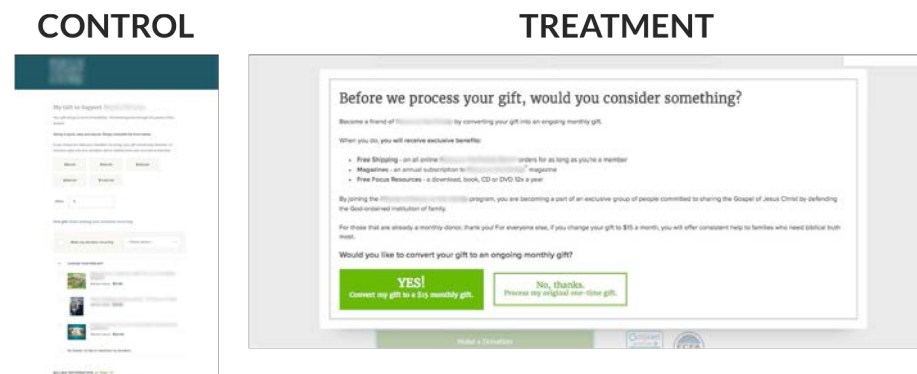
CONTROL

TREATMENT

My Gift to Support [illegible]

Other $

Before we process your gift, would you consider something?

Become a friend of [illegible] by converting your gift into an ongoing monthly gift.

When you do, you will receive exclusive benefits:

- Free Shipping - on all online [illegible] orders for as long as you're a member
- Magazines - an annual subscription to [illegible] magazine
- Free Focus Resources - a download, book, CD or DVD 12x a year

By joining the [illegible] program, you are becoming a part of an exclusive group of people committed to sharing the Gospel of Jesus Christ by defending the God-ordained institution of family.

For those that are already a monthly donor, thank you! For everyone else, if you change your gift to $15 a month, you will offer consistent help to families who need biblical truth most.

Would you like to convert your gift to an ongoing monthly gift?

YES!
Convert my gift to a $15 monthly gift.

No, thanks.
Process my original one-time gift.

Make a Donation